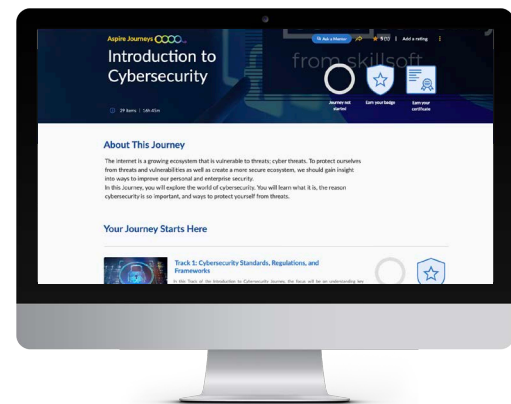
Aspire Journeys

Ask a Mentor

Add a rating

Introduction to Cybersecurity

from skillsoft

29 items | 16h 45m

Journey not started

Earn your badge

Earn your certificate

About This Journey

The internet is a growing ecosystem that is vulnerable to threats; cyber threats. To protect ourselves from threats and vulnerabilities as well as create a more secure ecosystem, we should gain insight into ways to improve our personal and enterprise security.

In this Journey, you will explore the world of cybersecurity. You will learn what it is, the reason cybersecurity is so important, and ways to protect yourself from threats.

Your Journey Starts Here

Track 1: Cybersecurity Standards, Regulations, and Frameworks

In this Track of the Introduction to Cybersecurity Journey, the focus will be on understanding key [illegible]